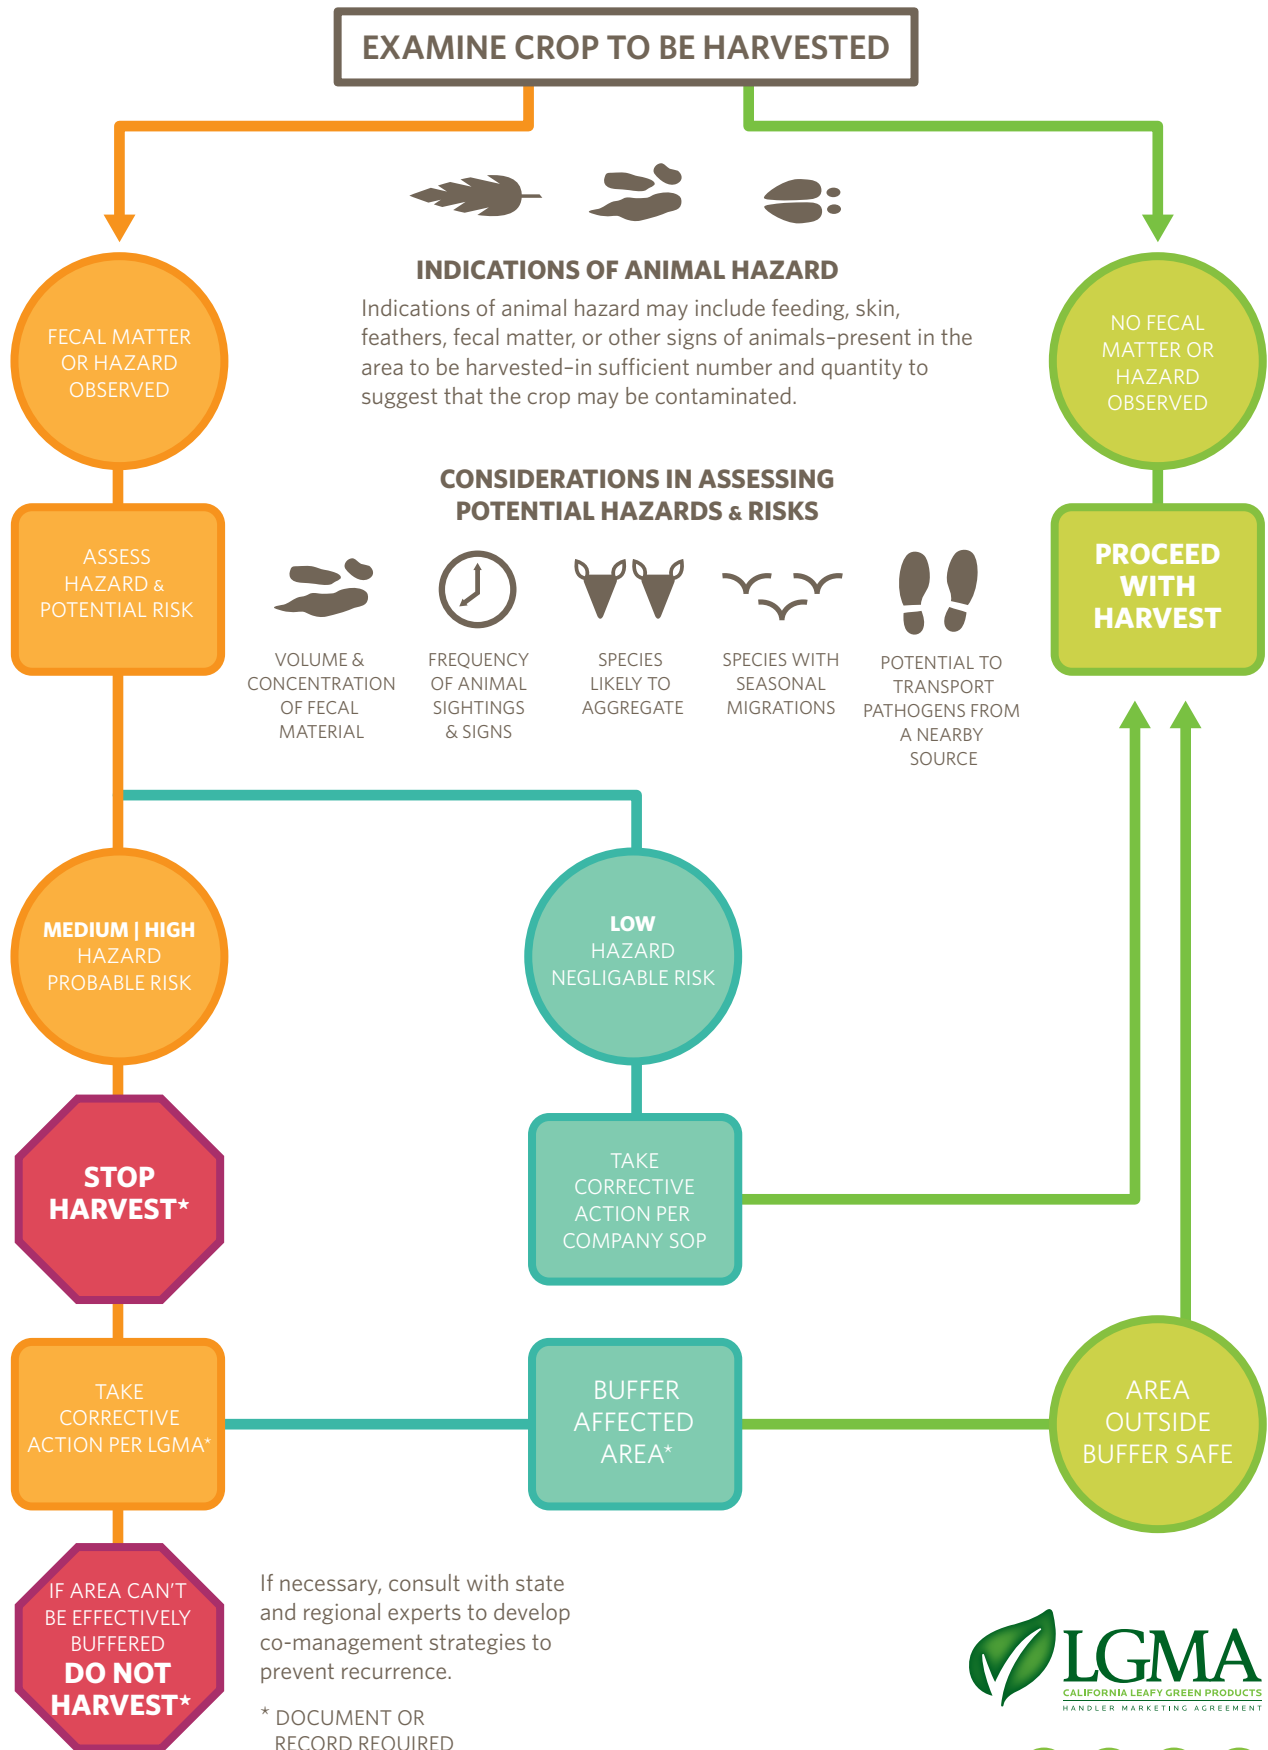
EXAMINE CROP TO BE HARVESTED

INDICATIONS OF ANIMAL HAZARD

Indications of animal hazard may include feeding, skin, feathers, fecal matter, or other signs of animals–present in the area to be harvested–in sufficient number and quantity to suggest that the crop may be contaminated.

FECAL MATTER OR HAZARD OBSERVED

NO FECAL MATTER OR HAZARD OBSERVED

ASSESS HAZARD & POTENTIAL RISK

CONSIDERATIONS IN ASSESSING POTENTIAL HAZARDS & RISKS

VOLUME & CONCENTRATION OF FECAL MATERIAL

FREQUENCY OF ANIMAL SIGHTINGS & SIGNS

SPECIES LIKELY TO AGGREGATE

SPECIES WITH SEASONAL MIGRATIONS

POTENTIAL TO TRANSPORT PATHOGENS FROM A NEARBY SOURCE

PROCEED WITH HARVEST

MEDIUM | HIGH HAZARD PROBABLE RISK

LOW HAZARD NEGLIGABLE RISK

STOP HARVEST*

TAKE CORRECTIVE ACTION PER COMPANY SOP

TAKE CORRECTIVE ACTION PER LGMA*

BUFFER AFFECTED AREA*

AREA OUTSIDE BUFFER SAFE

IF AREA CAN'T BE EFFECTIVELY BUFFERED DO NOT HARVEST*

If necessary, consult with state and regional experts to develop co-management strategies to prevent recurrence.

* DOCUMENT OR RECORD REQUIRED

LGMA
CALIFORNIA LEAFY GREEN PRODUCTS
HANDLER MARKETING AGREEMENT